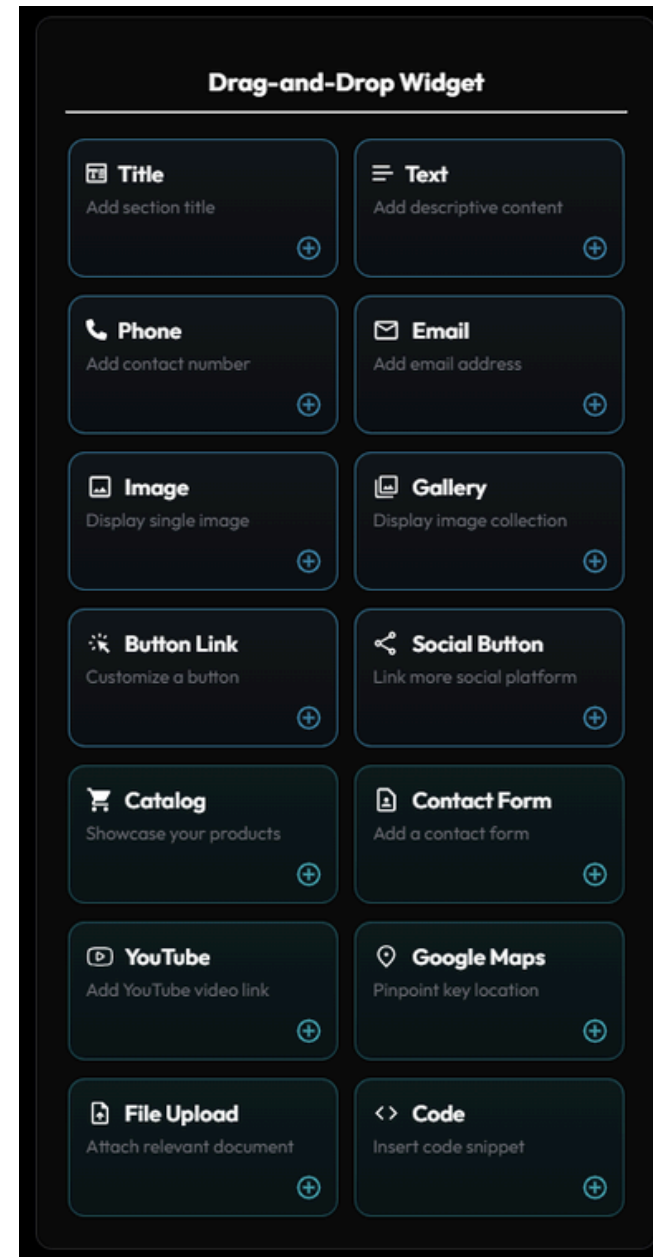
Drag-and-Drop Widget

Title
Add section title

Text
Add descriptive content

Phone
Add contact number

Email
Add email address

Image
Display single image

Gallery
Display image collection

Button Link
Customize a button

Social Button
Link more social platform

Catalog
Showcase your products

Contact Form
Add a contact form

YouTube
Add YouTube video link

Google Maps
Pinpoint key location

File Upload
Attach relevant document

<> Code
Insert code snippet